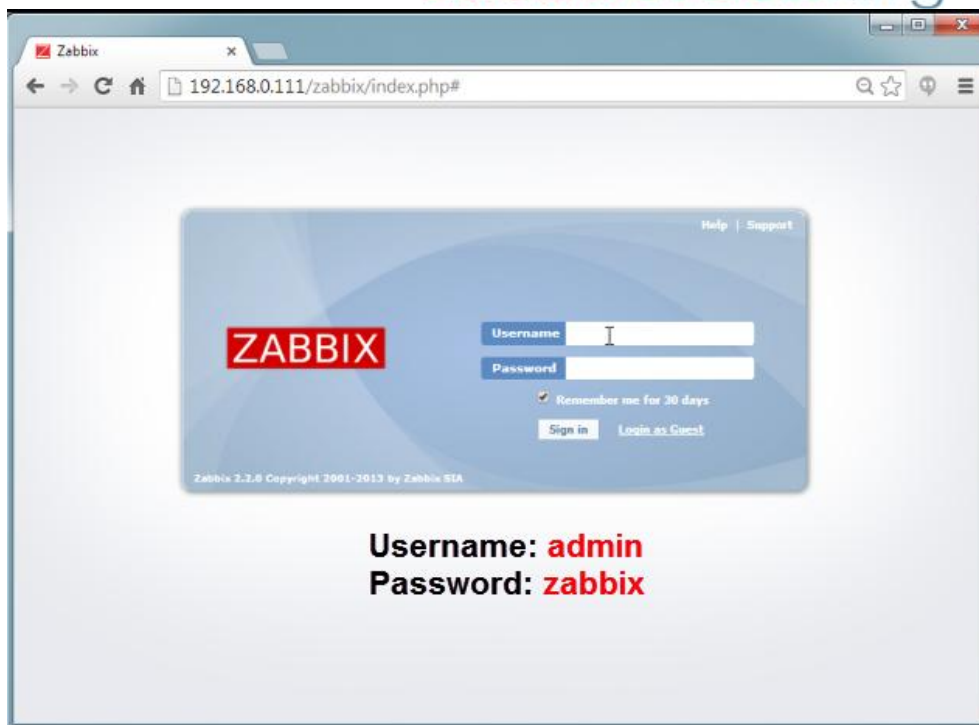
Zabbix ×

192.168.0.111/zabbix/index.php#

Help | Support

ZABBIX

Username

Password

Remember me for 30 days

Sign in Login as Guest

Zabbix 2.2.0 Copyright 2001-2013 by Zabbix SIA

Username: admin
Password: zabbix